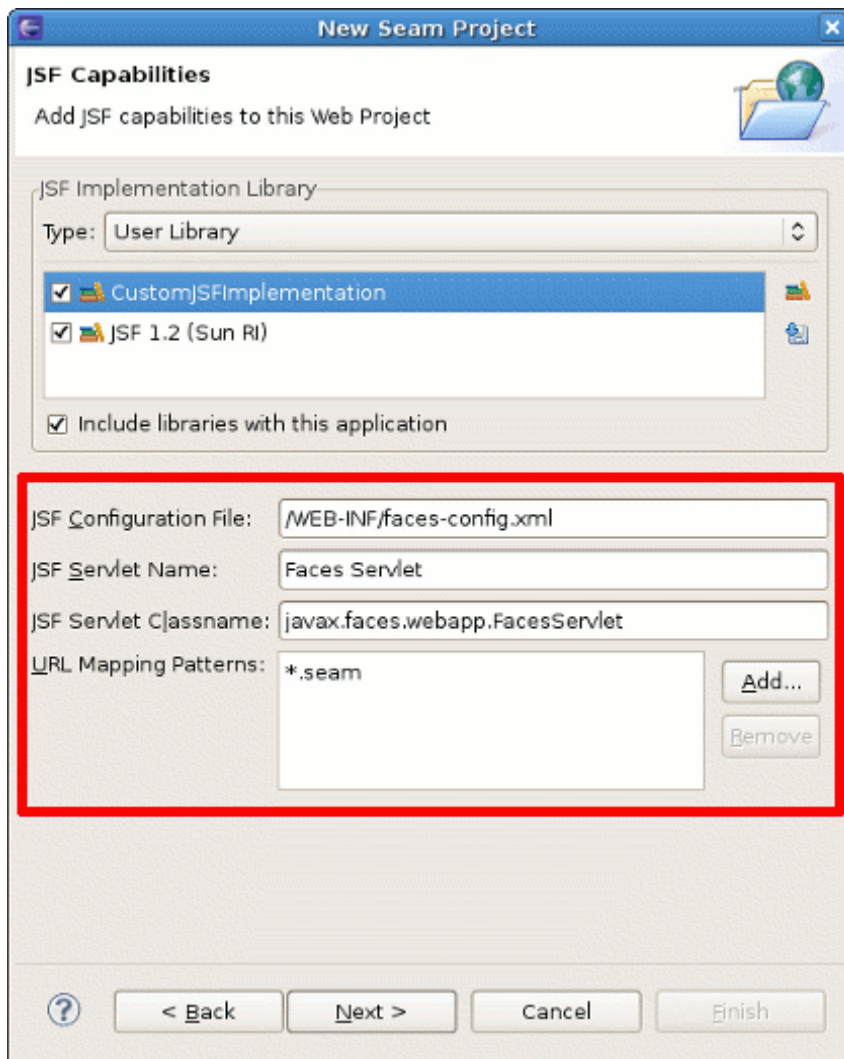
New Seam Project

JSF Capabilities

Add JSF capabilities to this Web Project

JSF Implementation Library

Type: User Library

CustomJSFImplementation

JSF 1.2 (Sun RI)

Include libraries with this application

JSF Configuration File: /WEB-INF/faces-config.xml

JSF Servlet Name: Faces Servlet

JSF Servlet Classname: javax.faces.webapp.FacesServlet

URL Mapping Patterns: *.seam

Add...

Remove

?

< Back

Next >

Cancel

Finish